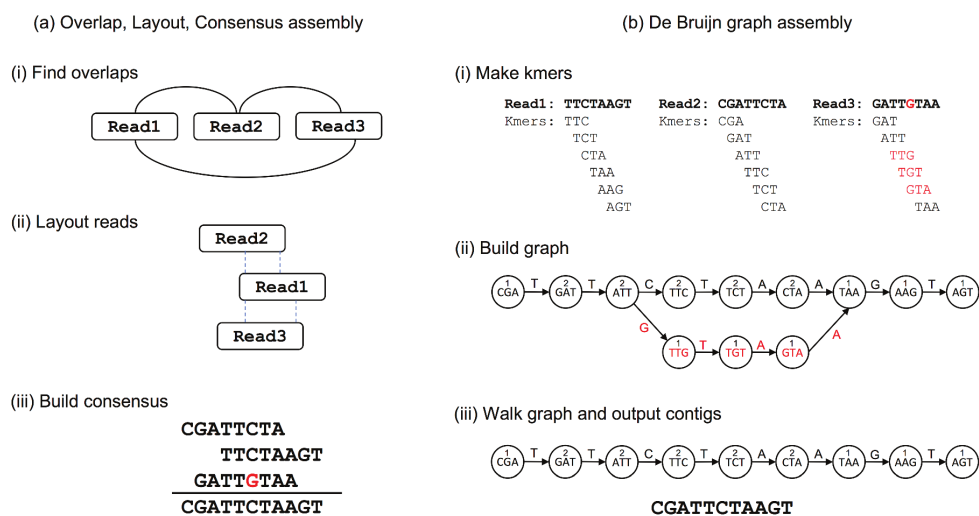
(a) Overlap, Layout, Consensus assembly

(i) Find overlaps

Read1 Read2 Read3

(ii) Layout reads

Read2
Read1
Read3

(iii) Build consensus

CGATTCTA
TTCTAAGT
GATTGTAA
CGATTCTAAGT

(b) De Bruijn graph assembly

(i) Make kmers

Read1: TTCTAAGT
Kmers: TTC
TCT
CTA
TAA
AAG
AGT

Read2: CGATTCTA
Kmers: CGA
GAT
ATT
TTC
TCT
CTA

Read3: GATTGTAA
Kmers: GAT
ATT
TTG
TGT
GTA
TAA

(ii) Build graph

1 CGA T 2 GAT T 2 ATT C 2 TTC T 2 TCT A 2 CTA A 1 TAA G 1 AAG T 1 AGT
G 1 TTG T 1 TGT A 1 GTA A

(iii) Walk graph and output contigs

1 CGA T 2 GAT T 2 ATT C 2 TTC T 2 TCT A 2 CTA A 1 TAA G 1 AAG T 1 AGT

CGATTCTAAGT